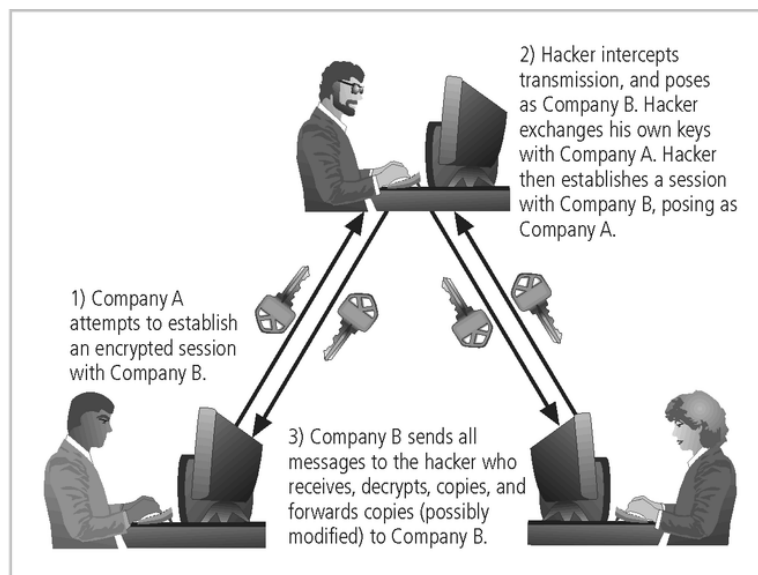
2) Hacker intercepts transmission, and poses as Company B. Hacker exchanges his own keys with Company A. Hacker then establishes a session with Company B, posing as Company A.

1) Company A attempts to establish an encrypted session with Company B.

3) Company B sends all messages to the hacker who receives, decrypts, copies, and forwards copies (possibly modified) to Company B.